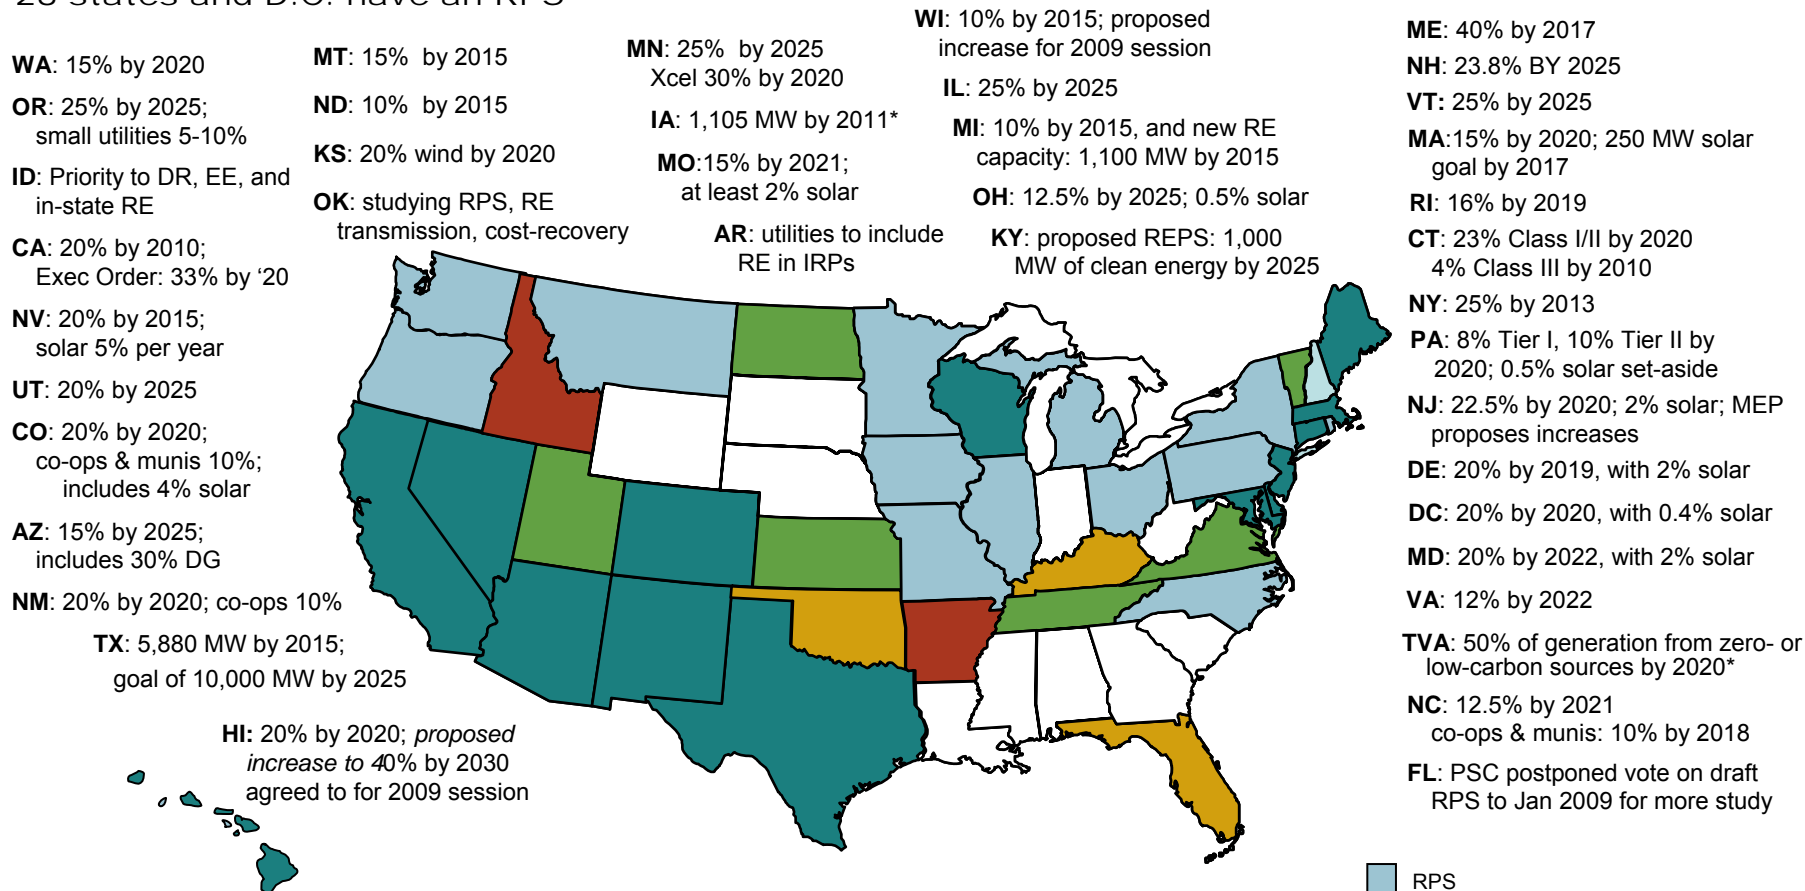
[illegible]

**WA**: 15% by 2020

**OR**: 25% by 2025; small utilities 5-10%

**ID**: Priority to DR, EE, and in-state RE

**CA**: 20% by 2010; Exec Order: 33% by '20

**NV**: 20% by 2015; solar 5% per year

**UT**: 20% by 2025

**CO**: 20% by 2020; co-ops & munis 10%; includes 4% solar

**AZ**: 15% by 2025; includes 30% DG

**NM**: 20% by 2020; co-ops 10%

**TX**: 5,880 MW by 2015; goal of 10,000 MW by 2025

**MT**: 15% by 2015

**ND**: 10% by 2015

**KS**: 20% wind by 2020

**OK**: studying RPS, RE transmission, cost-recovery

**MN**: 25% by 2025 Xcel 30% by 2020

**IA**: 1,105 MW by 2011*

**MO**:15% by 2021; at least 2% solar

**AR**: utilities to include RE in IRPs

**WI**: 10% by 2015; proposed increase for 2009 session

**IL**: 25% by 2025

**MI**: 10% by 2015, and new RE capacity: 1,100 MW by 2015

**OH**: 12.5% by 2025; 0.5% solar

**KY**: proposed REPS: 1,000 MW of clean energy by 2025

**HI:** 20% by 2020; *proposed increase to 40% by 2030* agreed to for 2009 session

**ME**: 40% by 2017

**NH**: 23.8% BY 2025

**VT:** 25% by 2025

**MA**:15% by 2020; 250 MW solar goal by 2017

**RI**: 16% by 2019

**CT**: 23% Class I/II by 2020 4% Class III by 2010

**NY**: 25% by 2013

**PA**: 8% Tier I, 10% Tier II by 2020; 0.5% solar set-aside

**NJ**: 22.5% by 2020; 2% solar; MEP proposes increases

**DE**: 20% by 2019, with 2% solar

**DC**: 20% by 2020, with 0.4% solar

**MD**: 20% by 2022, with 2% solar

**VA**: 12% by 2022

**TVA**: 50% of generation from zero- or low-carbon sources by 2020*

**NC**: 12.5% by 2021 co-ops & munis: 10% by 2018

**FL**: PSC postponed vote on draft RPS to Jan 2009 for more study

RPS